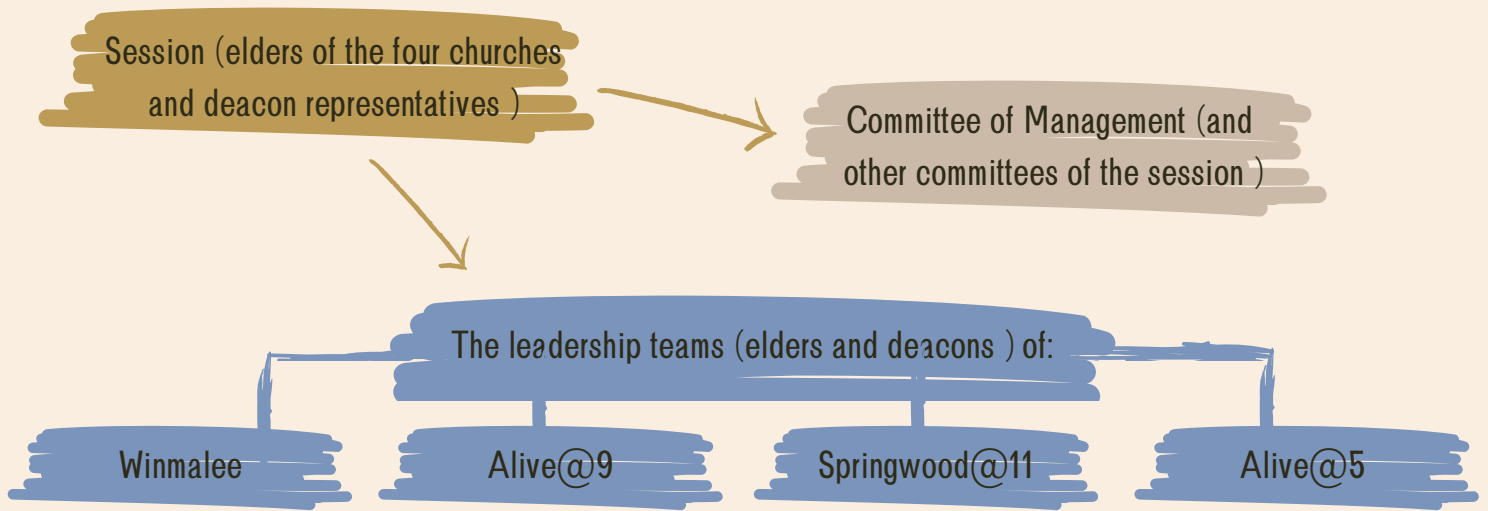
Session (elders of the four churches and deacon representatives )

Committee of Management (and other committees of the session )

The leadership teams (elders and deacons ) of:

Winmalee

Alive@9

Springwood@11

Alive@5